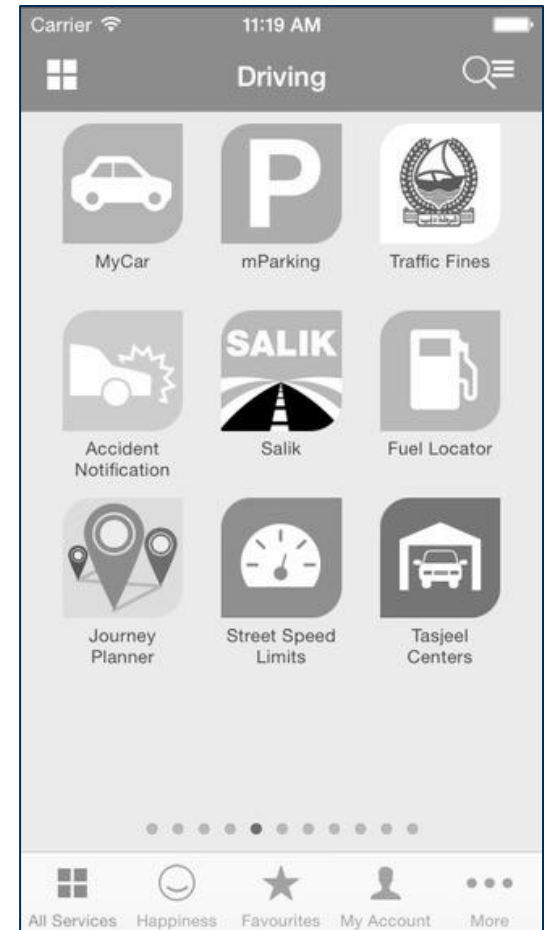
Carrier
11:19 AM

Driving

P

MyCar
mParking
Traffic Fines

SALIK

Accident Notification
Salik
Fuel Locator

Journey Planner
Street Speed Limits
Tasjeel Centers

All Services
Happiness
Favourites
My Account
More